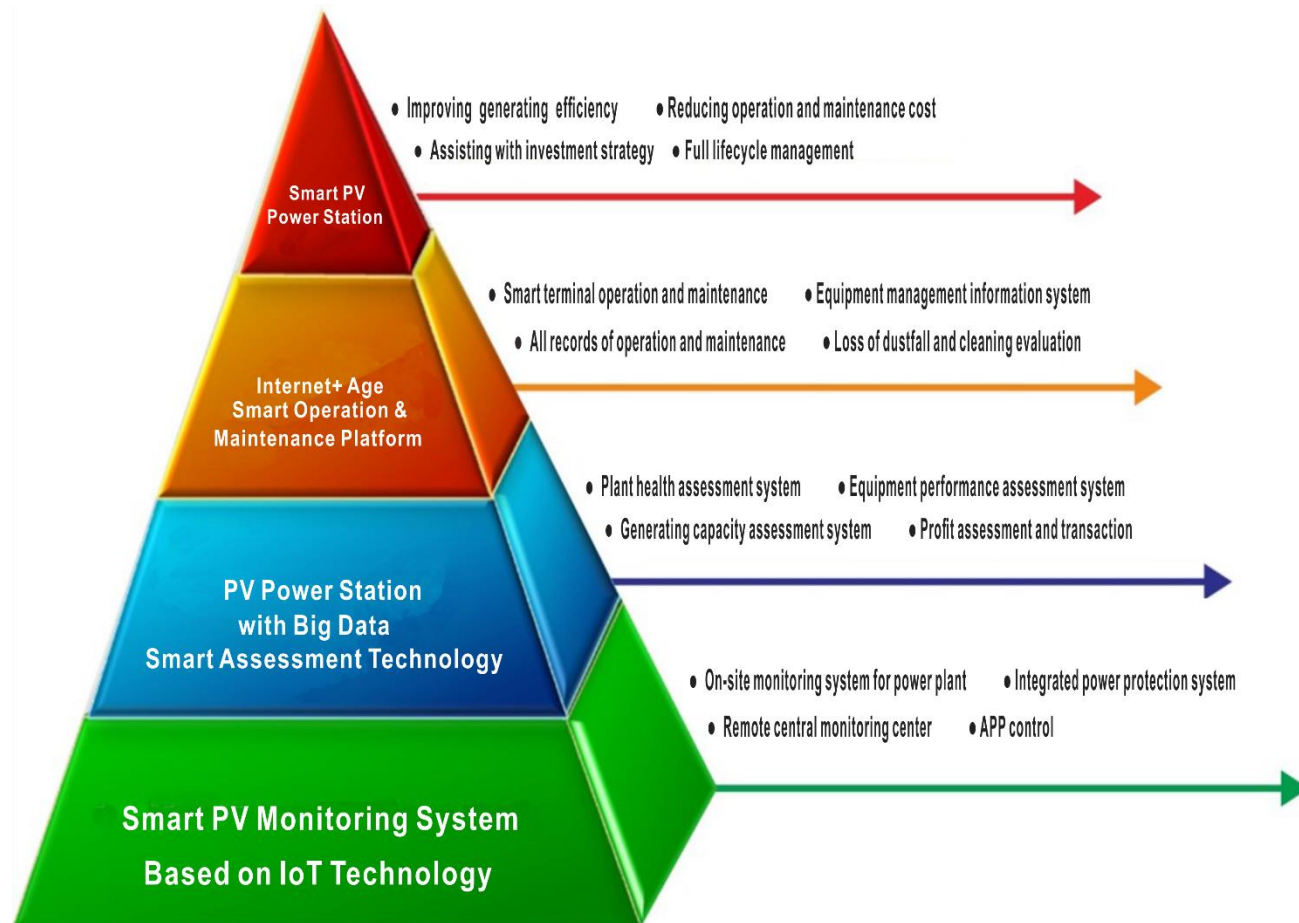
Smart PV Power Station

• Improving generating efficiency • Reducing operation and maintenance cost
• Assisting with investment strategy • Full lifecycle management

Internet+ Age Smart Operation & Maintenance Platform

• Smart terminal operation and maintenance • Equipment management information system
• All records of operation and maintenance • Loss of dustfall and cleaning evaluation

PV Power Station with Big Data Smart Assessment Technology

• Plant health assessment system • Equipment performance assessment system
• Generating capacity assessment system • Profit assessment and transaction

Smart PV Monitoring System Based on IoT Technology

• On-site monitoring system for power plant • Integrated power protection system
• Remote central monitoring center • APP control